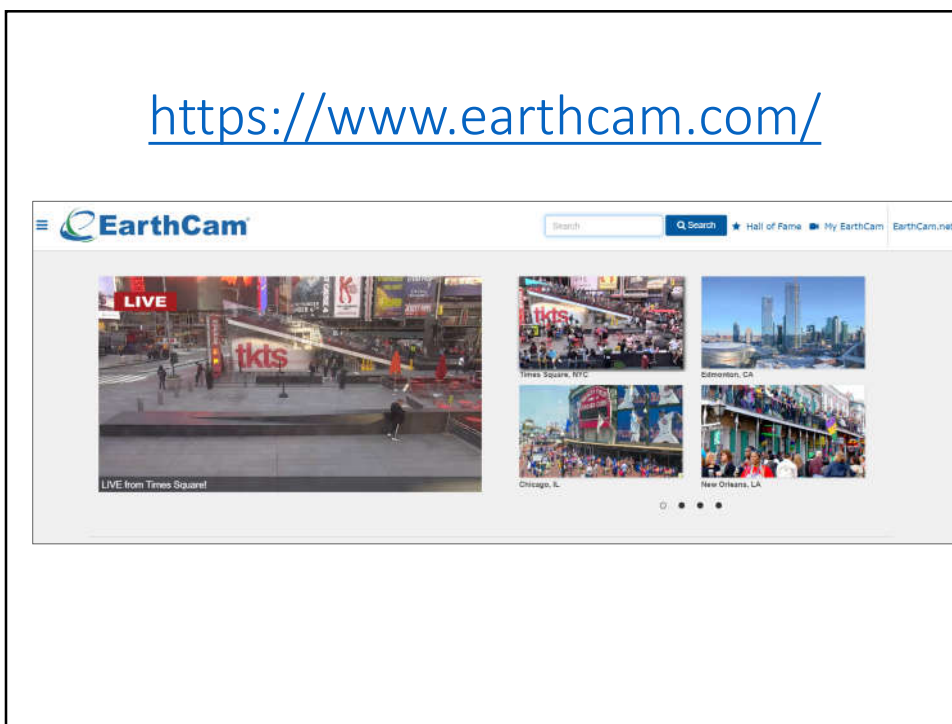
https://www.earthcam.com/

≡ EarthCam

Search

Search

★ Hall of Fame

My EarthCam

EarthCam.net

LIVE

tkts

LIVE from Times Square!

tkts

Times Square, NYC

Edmonton, CA

Chicago, IL

New Orleans, LA